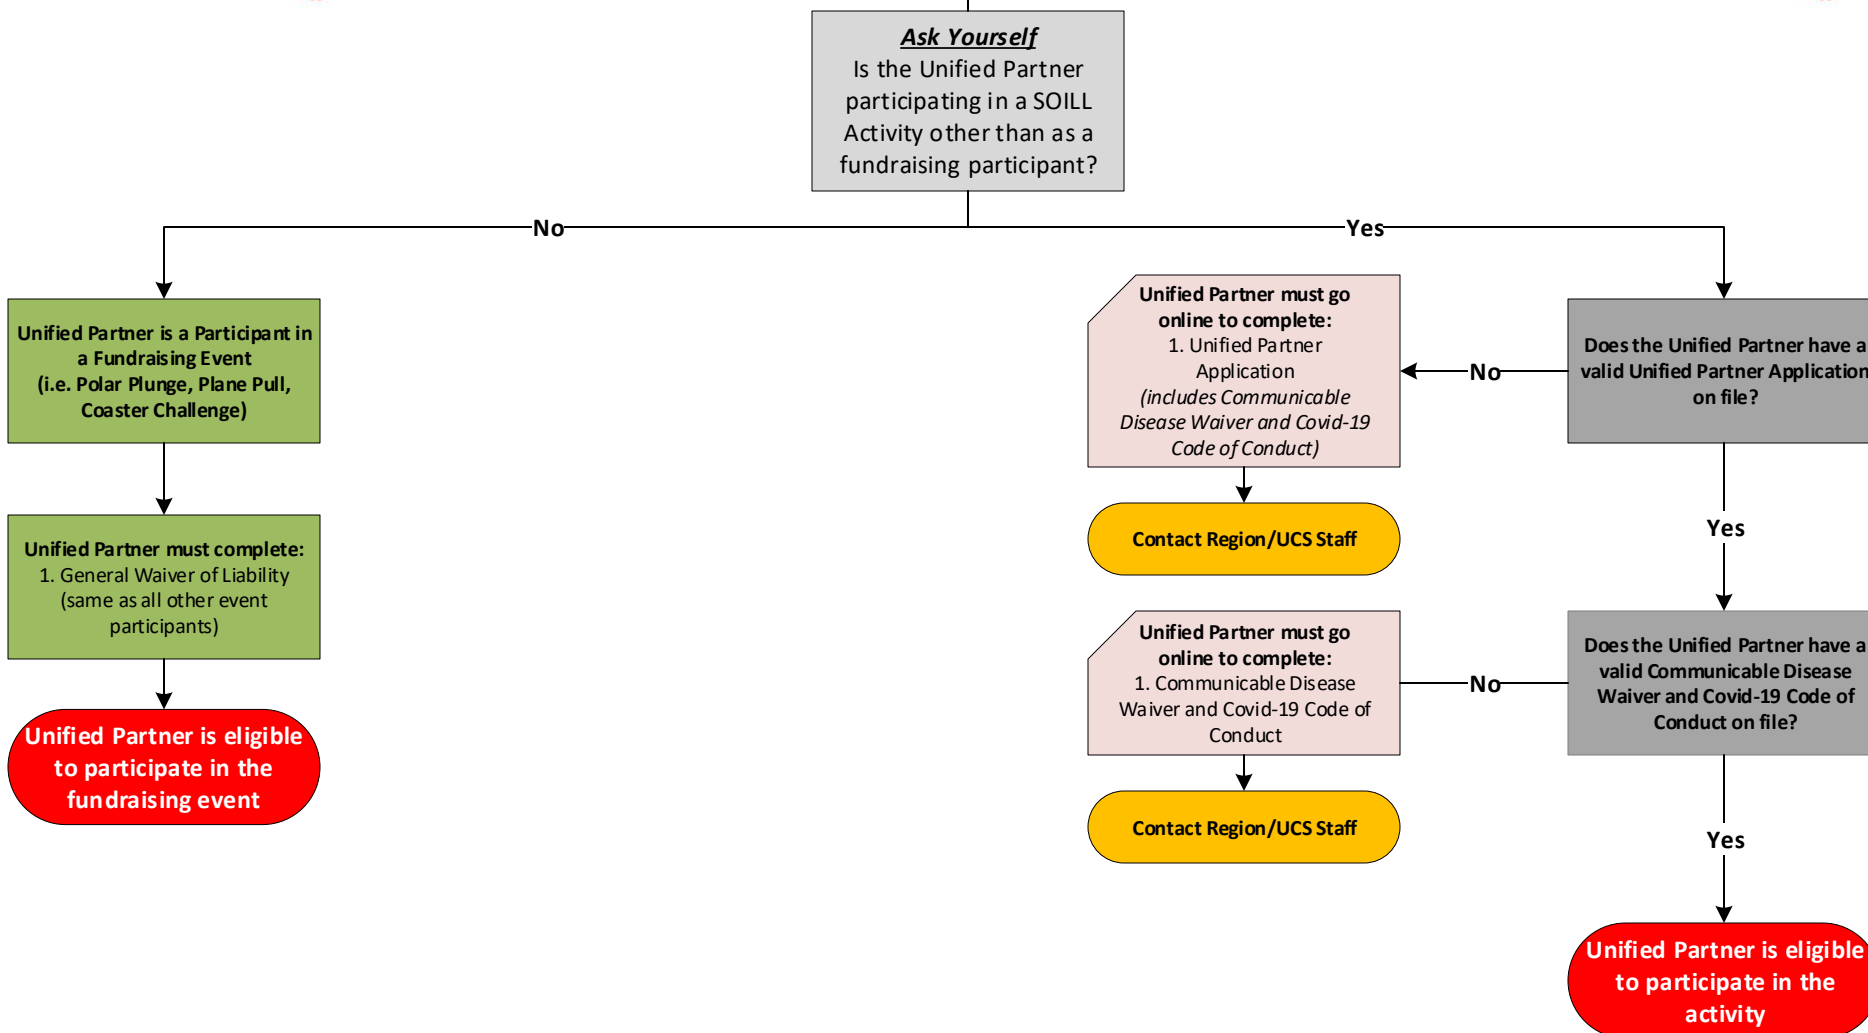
Ask Yourself
Is the Unified Partner participating in a SOILL Activity other than as a fundraising participant?

No

Yes

Unified Partner is a Participant in a Fundraising Event (i.e. Polar Plunge, Plane Pull, Coaster Challenge)

Unified Partner must complete:
1. General Waiver of Liability (same as all other event participants)

Unified Partner is eligible to participate in the fundraising event

Unified Partner must go online to complete:
1. Unified Partner Application
(includes Communicable Disease Waiver and Covid-19 Code of Conduct)

No

Does the Unified Partner have a valid Unified Partner Application on file?

Contact Region/UCS Staff

Yes

Unified Partner must go online to complete:
1. Communicable Disease Waiver and Covid-19 Code of Conduct

No

Does the Unified Partner have a valid Communicable Disease Waiver and Covid-19 Code of Conduct on file?

Contact Region/UCS Staff

Yes

Unified Partner is eligible to participate in the activity